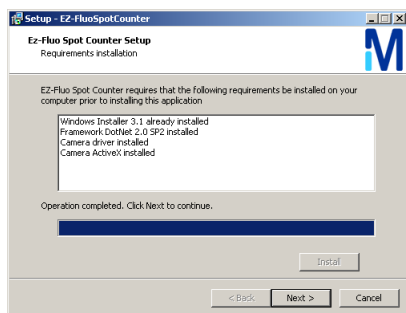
Setup - EZ-FluoSpotCounter

Ez-Fluo Spot Counter Setup
Requirements installation

M

EZ-Fluo Spot Counter requires that the following requirements be installed on your computer prior to installing this application

Windows Installer 3.1 already installed
Framework DotNet 2.0 SP2 installed
Camera driver installed
Camera ActiveX installed

Operation completed. Click Next to continue.

Install

< Back
Next >
Cancel